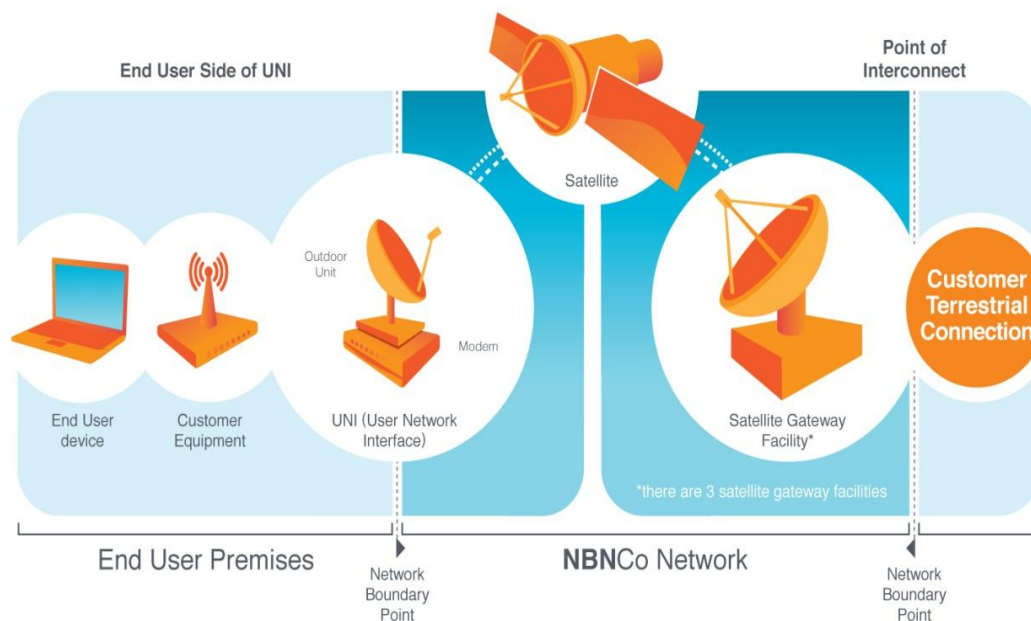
End User Side of UNI

Satellite

Point of Interconnect

Outdoor Unit

Modem

Customer Terrestrial Connection

End User device

Customer Equipment

UNI (User Network Interface)

Satellite Gateway Facility*

*there are 3 satellite gateway facilities

End User Premises

Network Boundary Point

NBNCo Network

Network Boundary Point